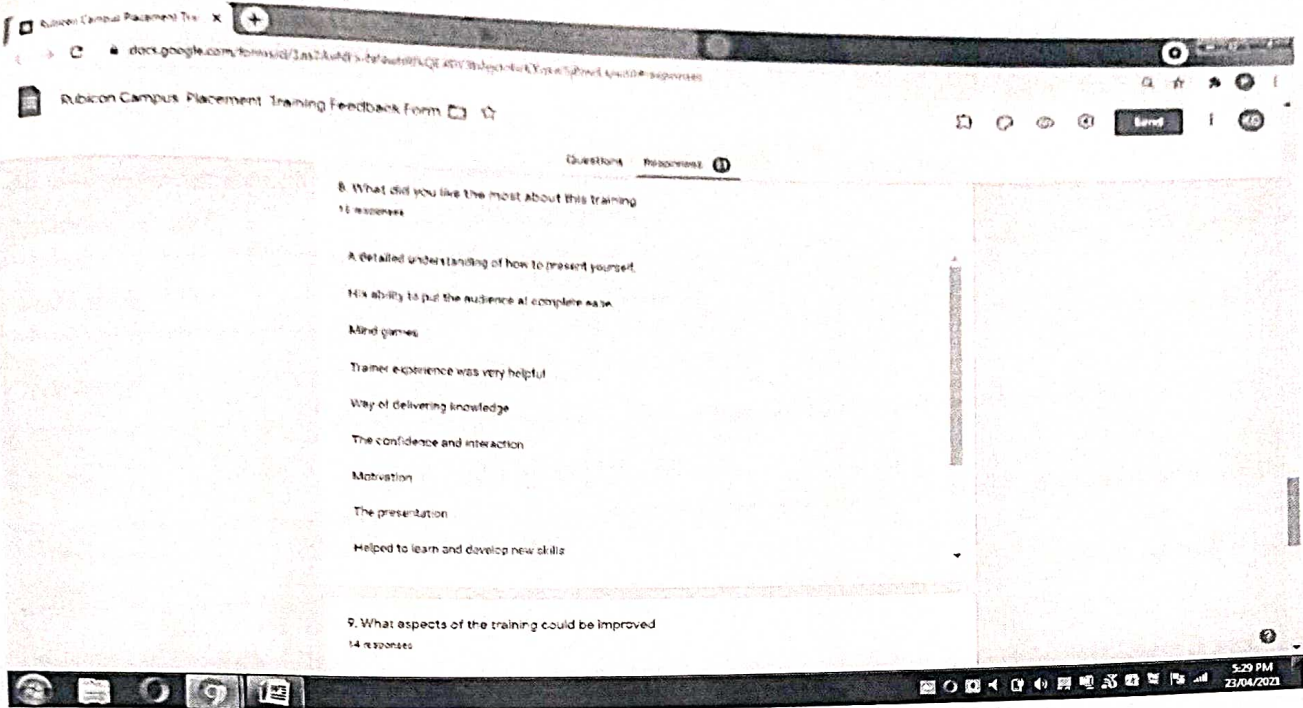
Rubicon Campus Placement Tra x

docs.google.com/forms/d/1as2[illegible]/edit#responses

Rubicon Campus Placement Training Feedback Form

Send

Questions Responses 15

8. What did you like the most about this training
15 responses

A detailed understanding of how to present yourself

His ability to put the audience at complete ease

Mind games

Trainer experience was very helpful

Way of delivering knowledge

The confidence and interaction

Motivation

The presentation

Helped to learn and develop new skills

9. What aspects of the training could be improved
14 responses

5:29 PM
23/04/2021